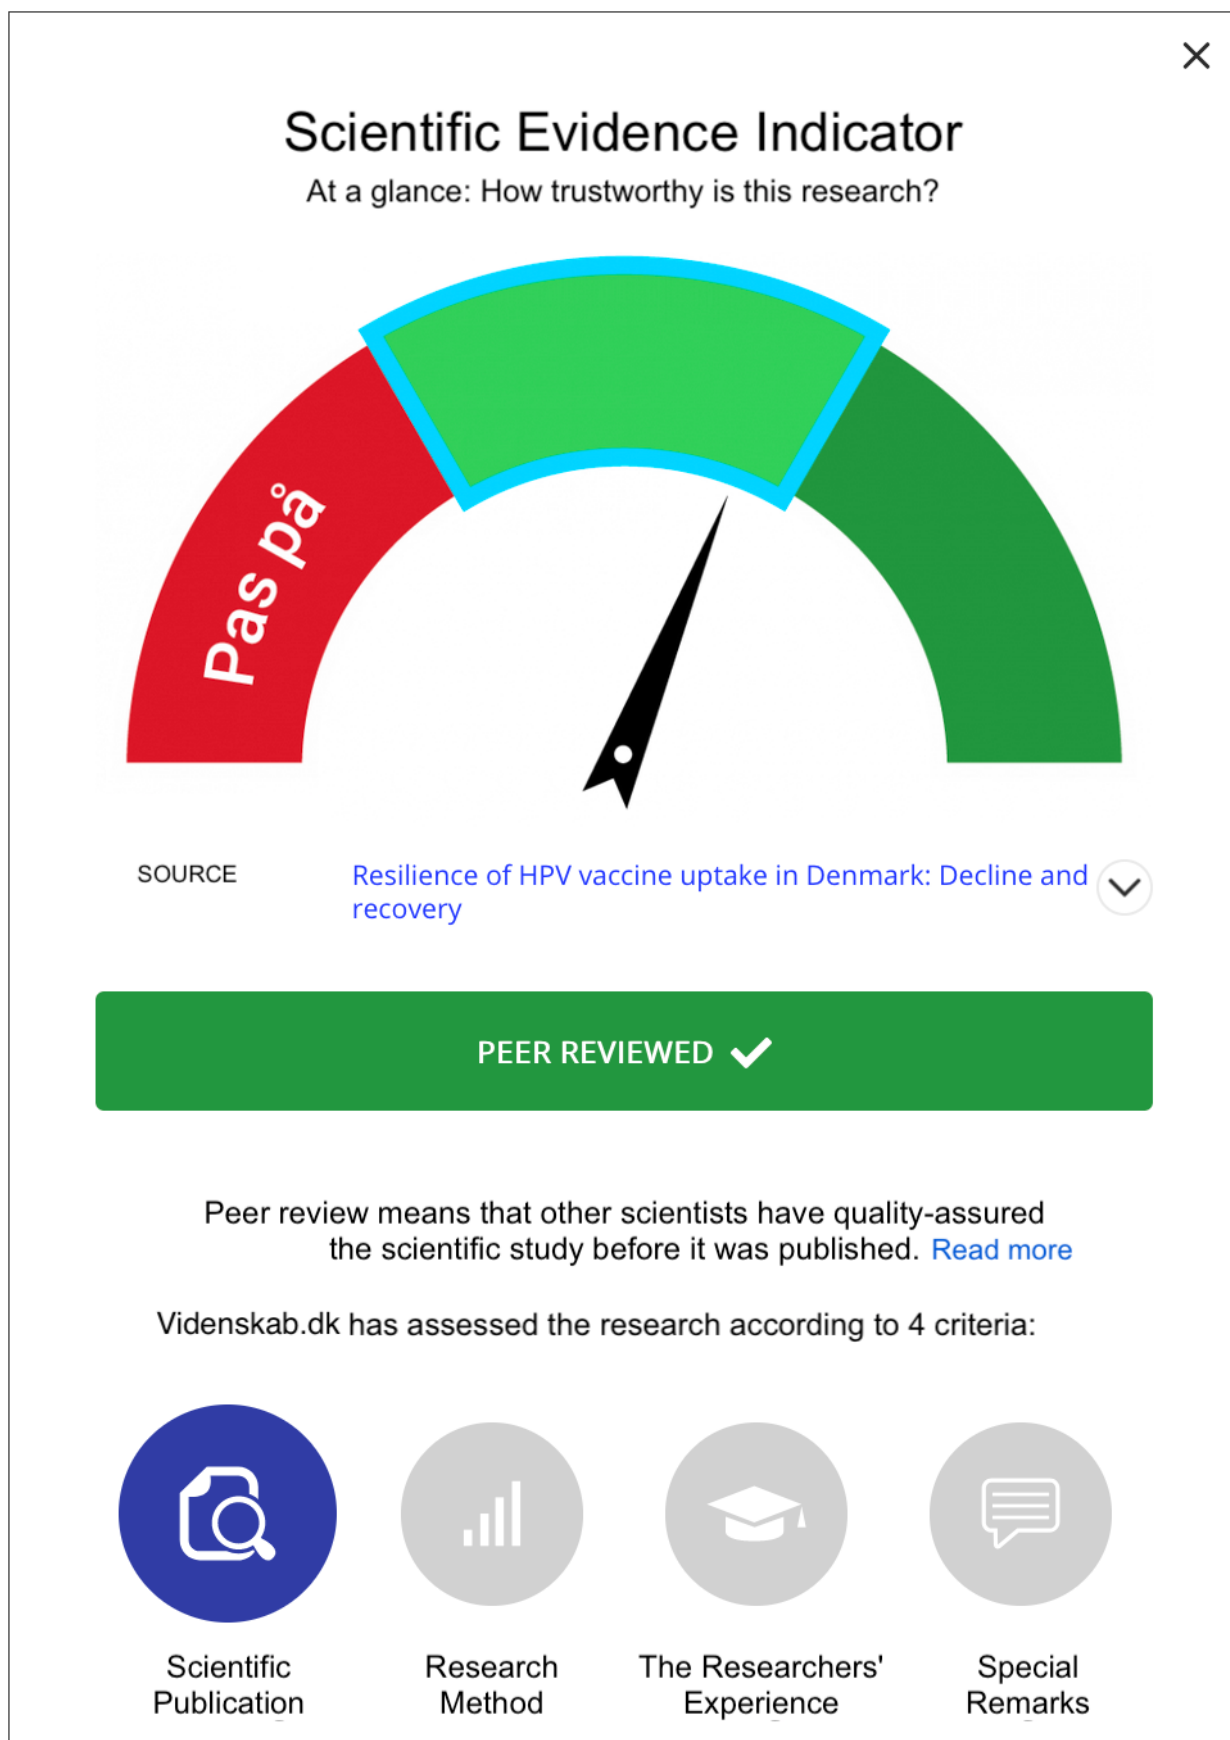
×

Scientific Evidence Indicator

At a glance: How trustworthy is this research?

Pas på

SOURCE

Resilience of HPV vaccine uptake in Denmark: Decline and recovery

PEER REVIEWED ✔

Peer review means that other scientists have quality-assured the scientific study before it was published. Read more

Videnskab.dk has assessed the research according to 4 criteria:

Scientific Publication

Research Method

The Researchers' Experience

Special Remarks